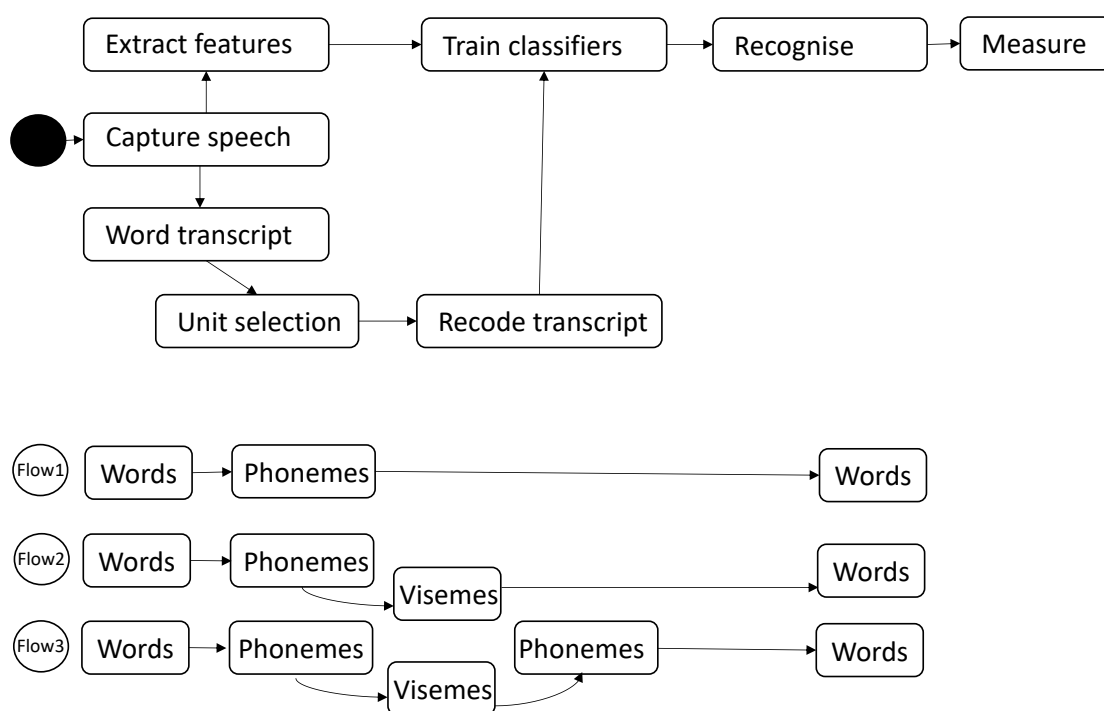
Extract features
Train classifiers
Recognise
Measure
Capture speech
Word transcript
Unit selection
Recode transcript

Flow1
Words
Phonemes
Words

Flow2
Words
Phonemes
Visemes
Words

Flow3
Words
Phonemes
Visemes
Phonemes
Words